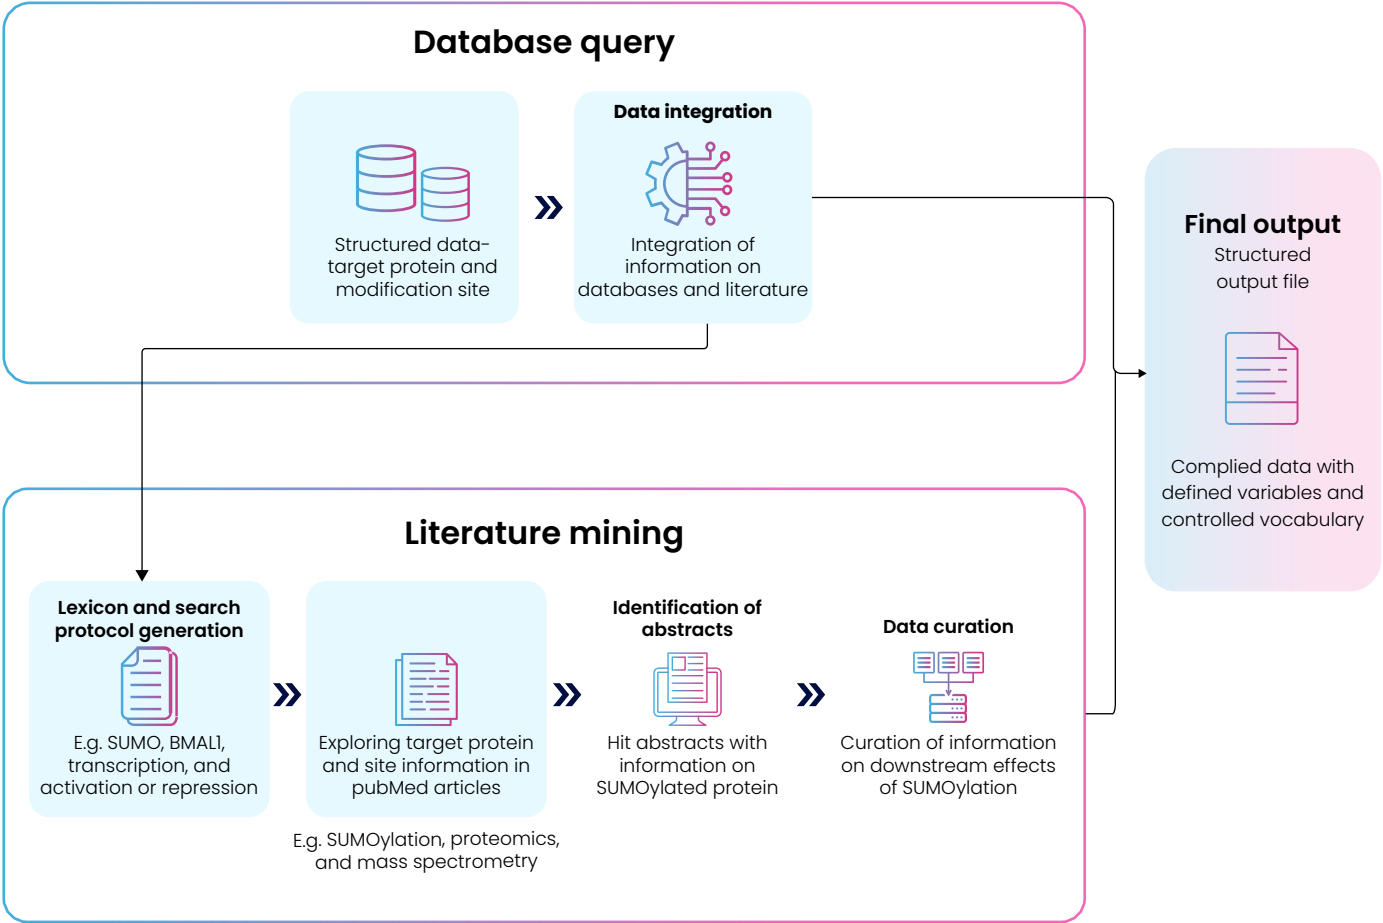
Database query

Structured data- target protein and modification site

Data integration

Integration of information on databases and literature

Final output

Structured output file

Complied data with defined variables and controlled vocabulary

Literature mining

Lexicon and search protocol generation

E.g. SUMO, BMAL1, transcription, and activation or repression

Exploring target protein and site information in pubMed articles

E.g. SUMOylation, proteomics, and mass spectrometry

Identification of abstracts

Hit abstracts with information on SUMOylated protein

Data curation

Curation of information on downstream effects of SUMOylation